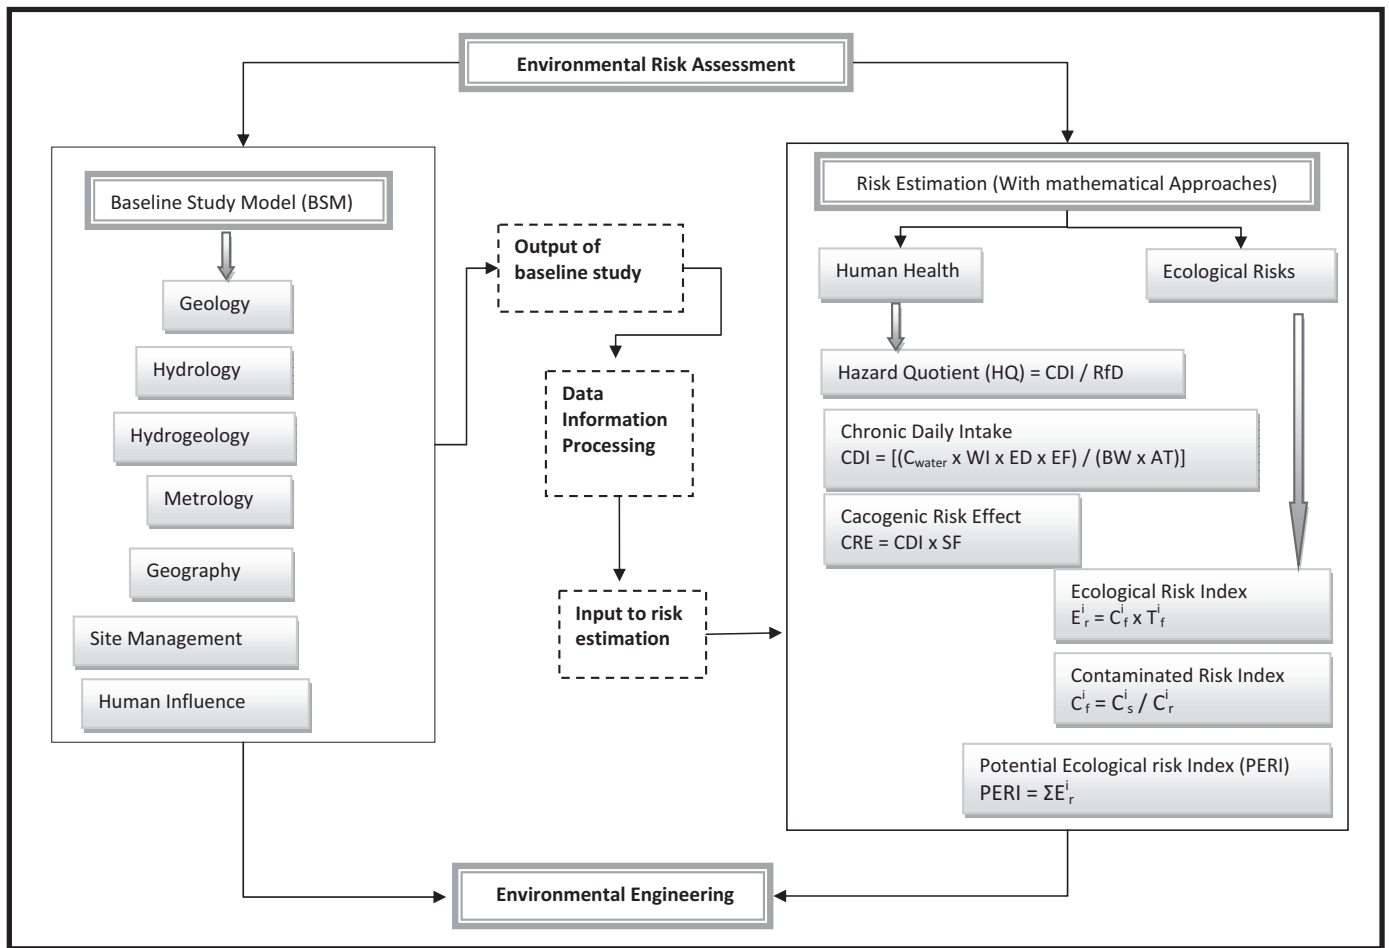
Environmental Risk Assessment

Baseline Study Model (BSM)

Geology

Hydrology

Hydrogeology

Metrology

Geography

Site Management

Human Influence

Output of baseline study

Data Information Processing

Input to risk estimation

Risk Estimation (With mathematical Approaches)

Human Health

Ecological Risks

Hazard Quotient (HQ) = CDI / RfD

Chronic Daily Intake
CDI = [($C_{water}$ x WI x ED x EF) / (BW x AT)]

Cacogenic Risk Effect
CRE = CDI x SF

Ecological Risk Index
$E^i_r = C^i_f \times T^i_f$

Contaminated Risk Index
$C^i_f = C^i_s / C^i_r$

Potential Ecological risk Index (PERI)
PERI = $\Sigma E^i_r$

Environmental Engineering